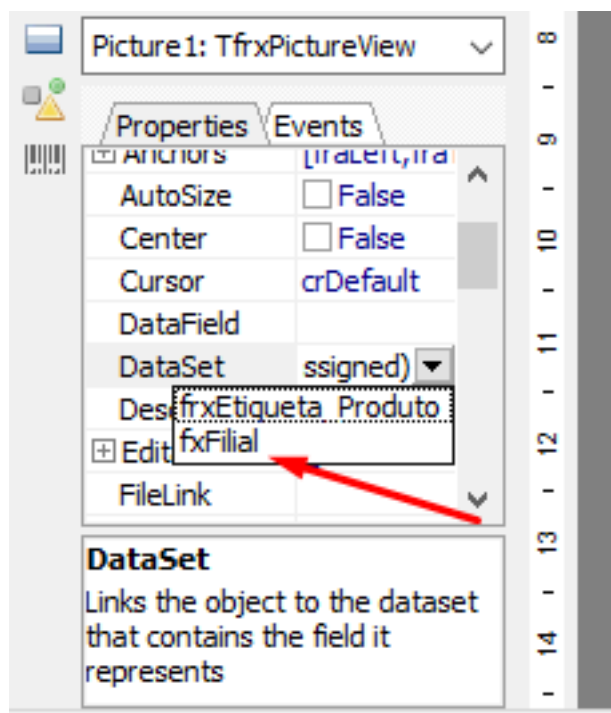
Picture1: TfrxPictureView

Properties | Events

| | |
|---|---|
| ⊞ Anchors | [fraLeft,fra |
| AutoSize | False |
| Center | False |
| Cursor | crDefault |
| DataField | |
| DataSet | ssigned) |
| Desc | |
| ⊞ Edit | |
| FileLink | |

frxEtiqueta_Produto
fxFilial

DataSet
Links the object to the dataset that contains the field it represents

8
9
10
11
12
13
14